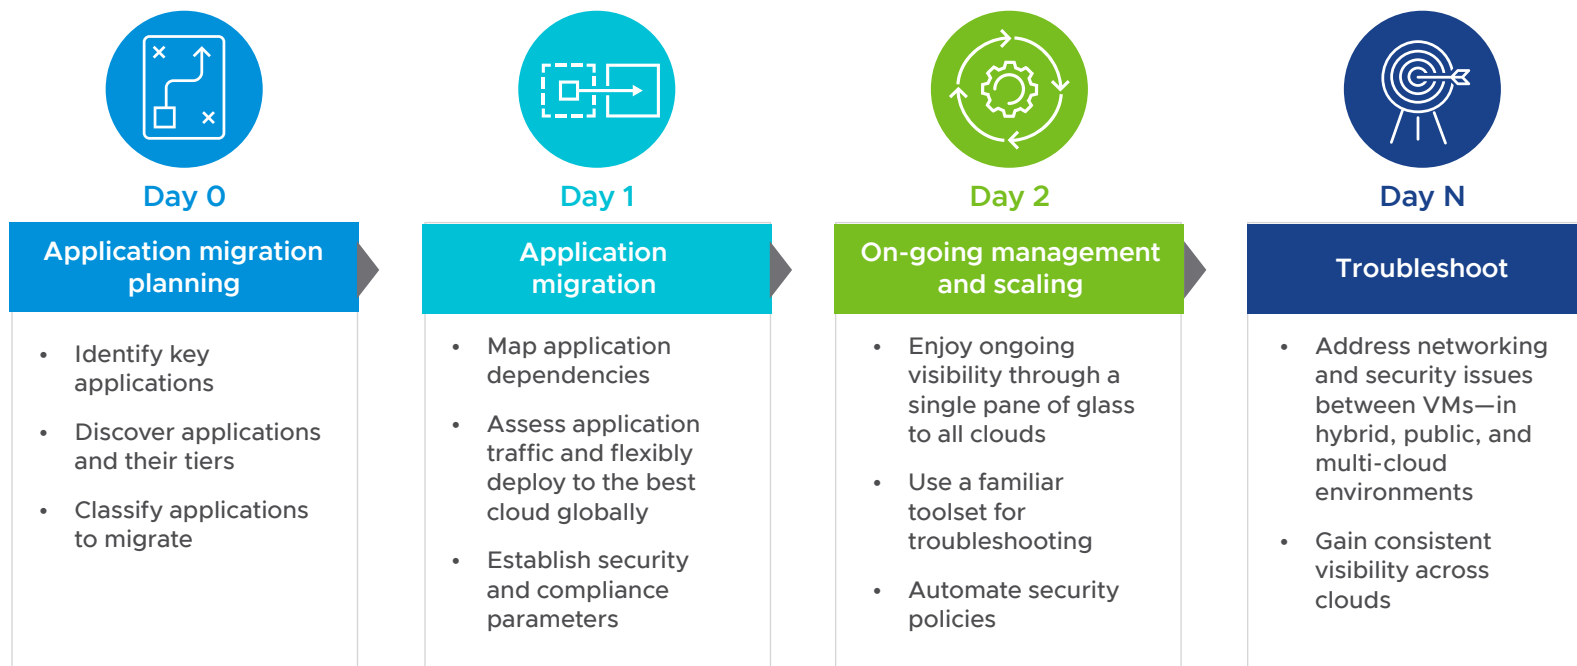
Day 0

Application migration planning

- Identify key applications
- Discover applications and their tiers
- Classify applications to migrate

Day 1

Application migration

- Map application dependencies
- Assess application traffic and flexibly deploy to the best cloud globally
- Establish security and compliance parameters

Day 2

On-going management and scaling

- Enjoy ongoing visibility through a single pane of glass to all clouds
- Use a familiar toolset for troubleshooting
- Automate security policies

Day N

Troubleshoot

- Address networking and security issues between VMs—in hybrid, public, and multi-cloud environments
- Gain consistent visibility across clouds